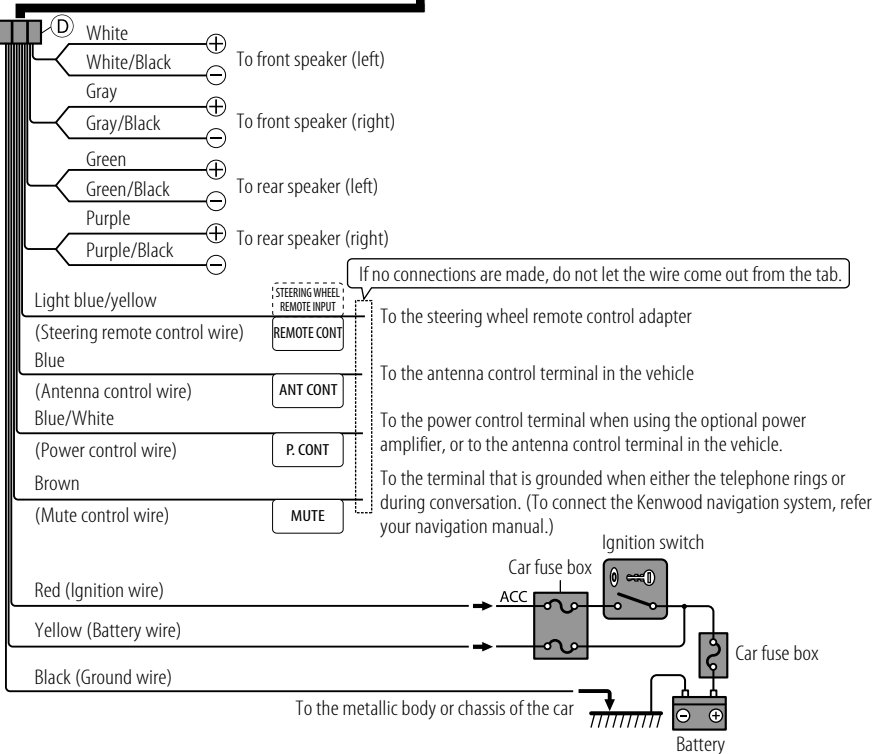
D

White

White/Black

To front speaker (left)

Gray

Gray/Black

To front speaker (right)

Green

Green/Black

To rear speaker (left)

Purple

Purple/Black

To rear speaker (right)

If no connections are made, do not let the wire come out from the tab.

Light blue/yellow

STEERING WHEEL REMOTE INPUT

(Steering remote control wire)

REMOTE CONT

To the steering wheel remote control adapter

Blue

(Antenna control wire)

ANT CONT

To the antenna control terminal in the vehicle

Blue/White

(Power control wire)

P. CONT

To the power control terminal when using the optional power amplifier, or to the antenna control terminal in the vehicle.

Brown

(Mute control wire)

MUTE

To the terminal that is grounded when either the telephone rings or during conversation. (To connect the Kenwood navigation system, refer your navigation manual.)

Ignition switch

Car fuse box

ACC

Red (Ignition wire)

Yellow (Battery wire)

Car fuse box

Black (Ground wire)

To the metallic body or chassis of the car

Battery